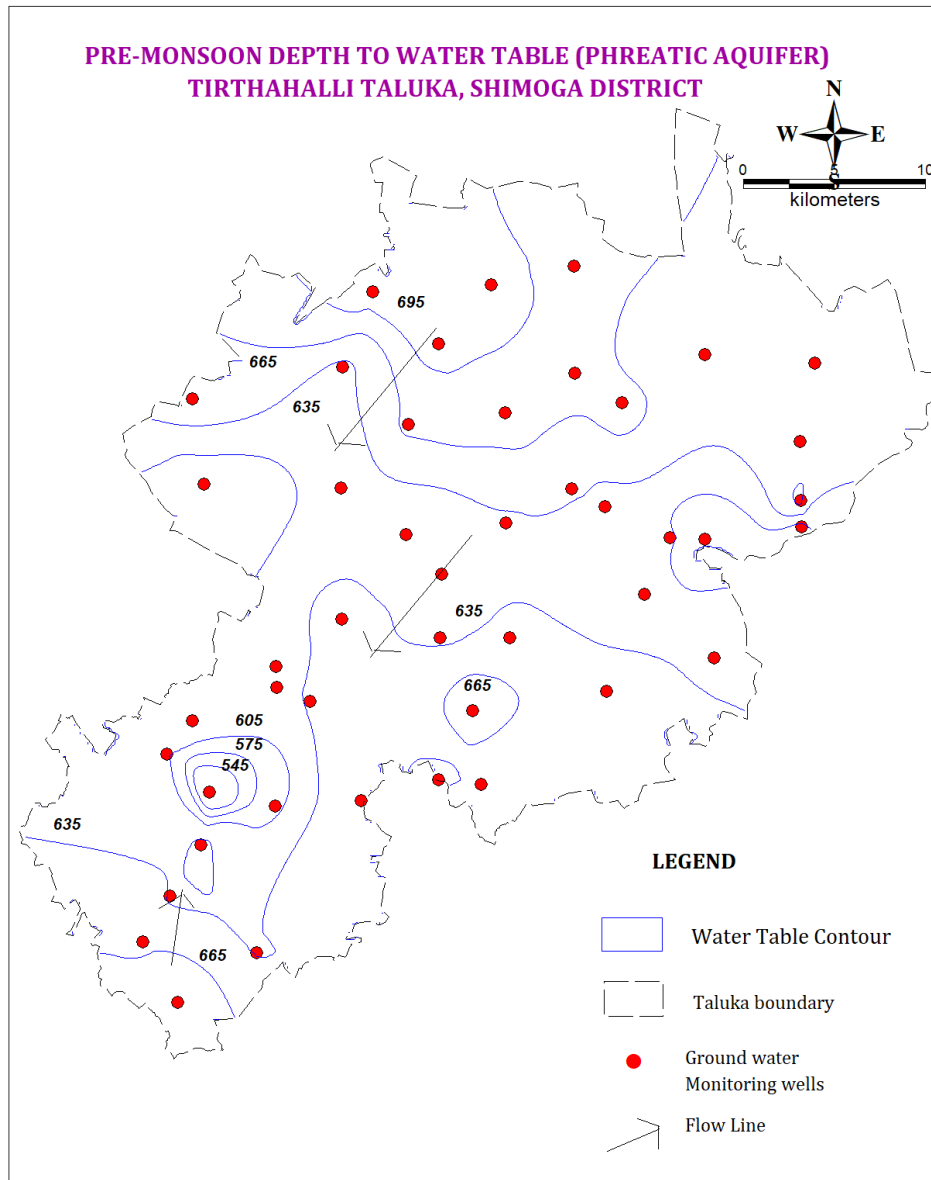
PRE-MONSOON DEPTH TO WATER TABLE (PHREATIC AQUIFER)
TIRTHAHALLI TALUKA, SHIMOGA DISTRICT

N
W E
0 5 10
kilometers

695
665
635
635
665
605
575
545
635
665

LEGEND

Water Table Contour

Taluka boundary

Ground water Monitoring wells

Flow Line